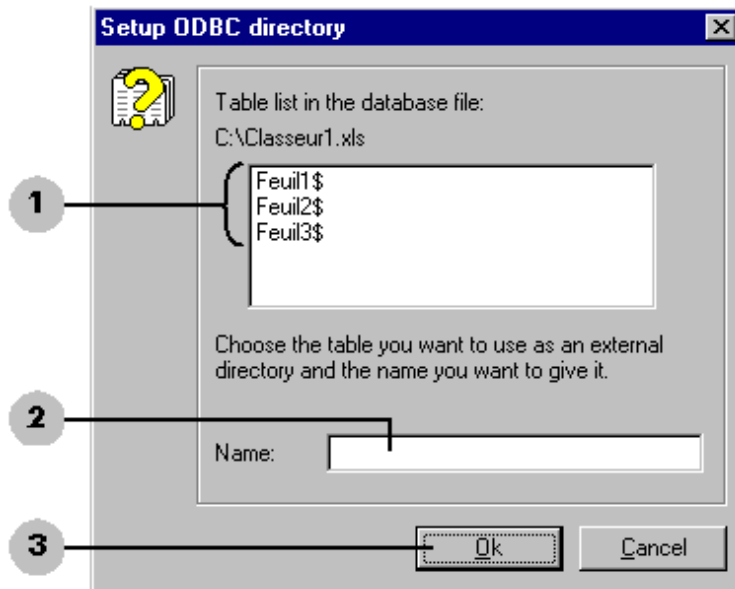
Setup ODBC directory

Table list in the database file:
C:\Classeur1.xls

Feuil1$
Feuil2$
Feuil3$

Choose the table you want to use as an external directory and the name you want to give it.

Name:

Ok
Cancel

1
2
3